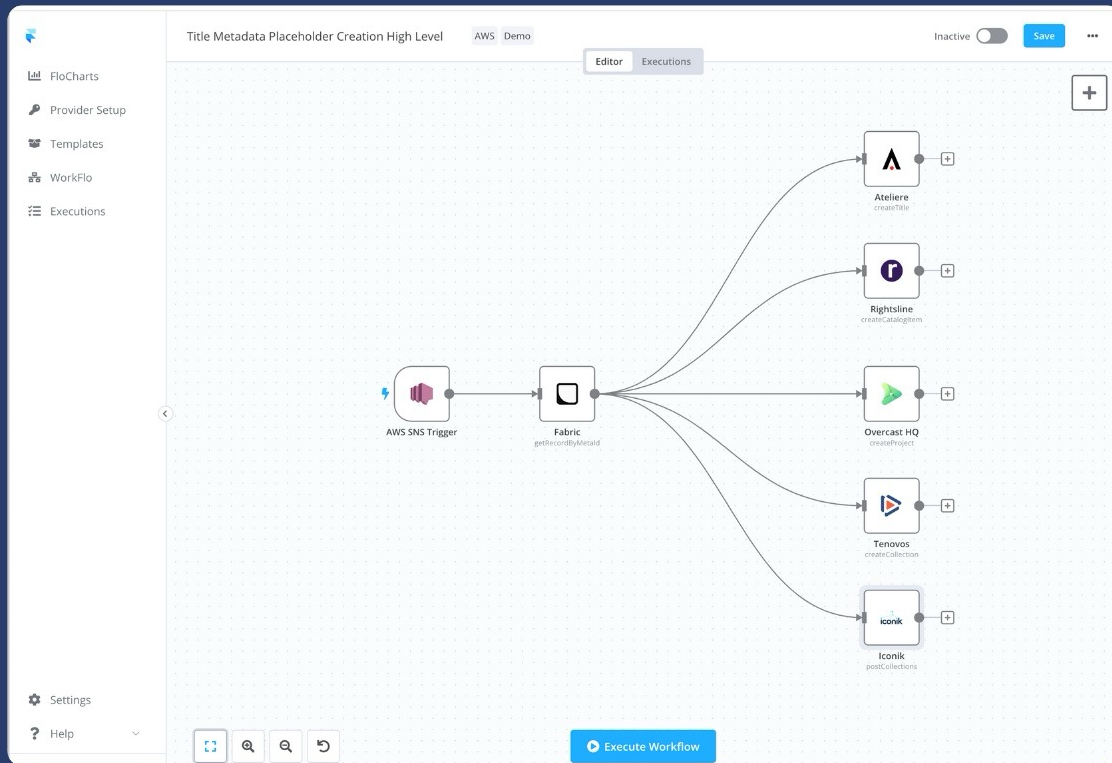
FloCharts
Provider Setup
Templates
WorkFlo
Executions
Settings
Help

Title Metadata Placeholder Creation High Level
AWS Demo
Editor Executions
Inactive
Save
...

AWS SNS Trigger
Fabric
getRecordByMetaId
Ateliere
createTitle
Rightsline
createCatalogItem
Overcast HQ
createProject
Tenovos
createCollection
iconik
Iconik
postCollections

Execute Workflow